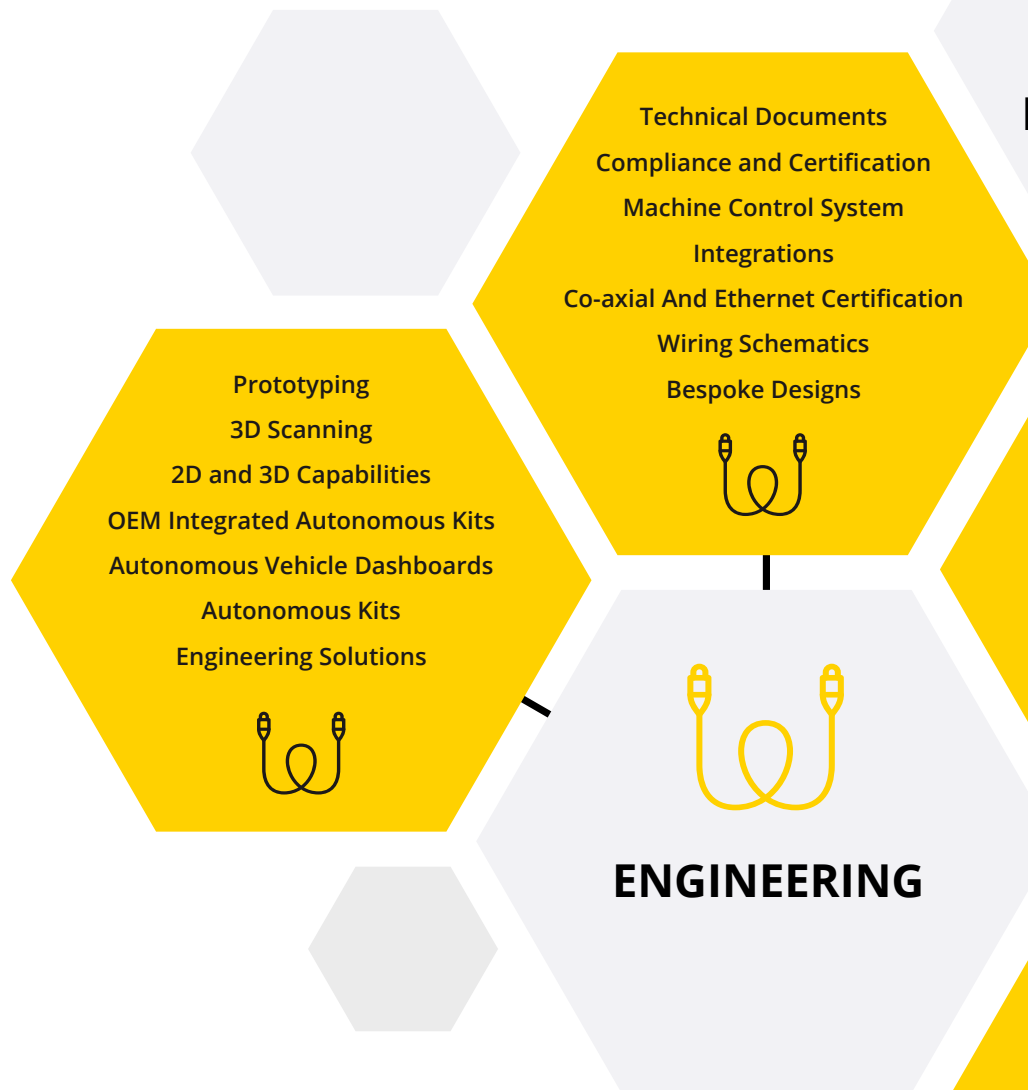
Technical Documents
Compliance and Certification
Machine Control System
Integrations
Co-axial And Ethernet Certification
Wiring Schematics
Bespoke Designs

Prototyping
3D Scanning
2D and 3D Capabilities
OEM Integrated Autonomous Kits
Autonomous Vehicle Dashboards
Autonomous Kits
Engineering Solutions

ENGINEERING